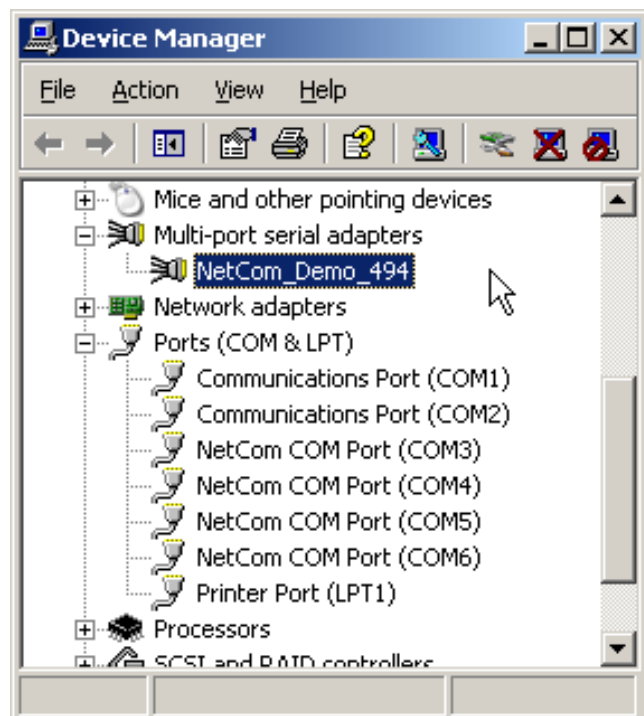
Device Manager

File Action View Help

Mice and other pointing devices
Multi-port serial adapters
NetCom_Demo_494
Network adapters
Ports (COM & LPT)
Communications Port (COM1)
Communications Port (COM2)
NetCom COM Port (COM3)
NetCom COM Port (COM4)
NetCom COM Port (COM5)
NetCom COM Port (COM6)
Printer Port (LPT1)
Processors
SCSI and RAID controllers